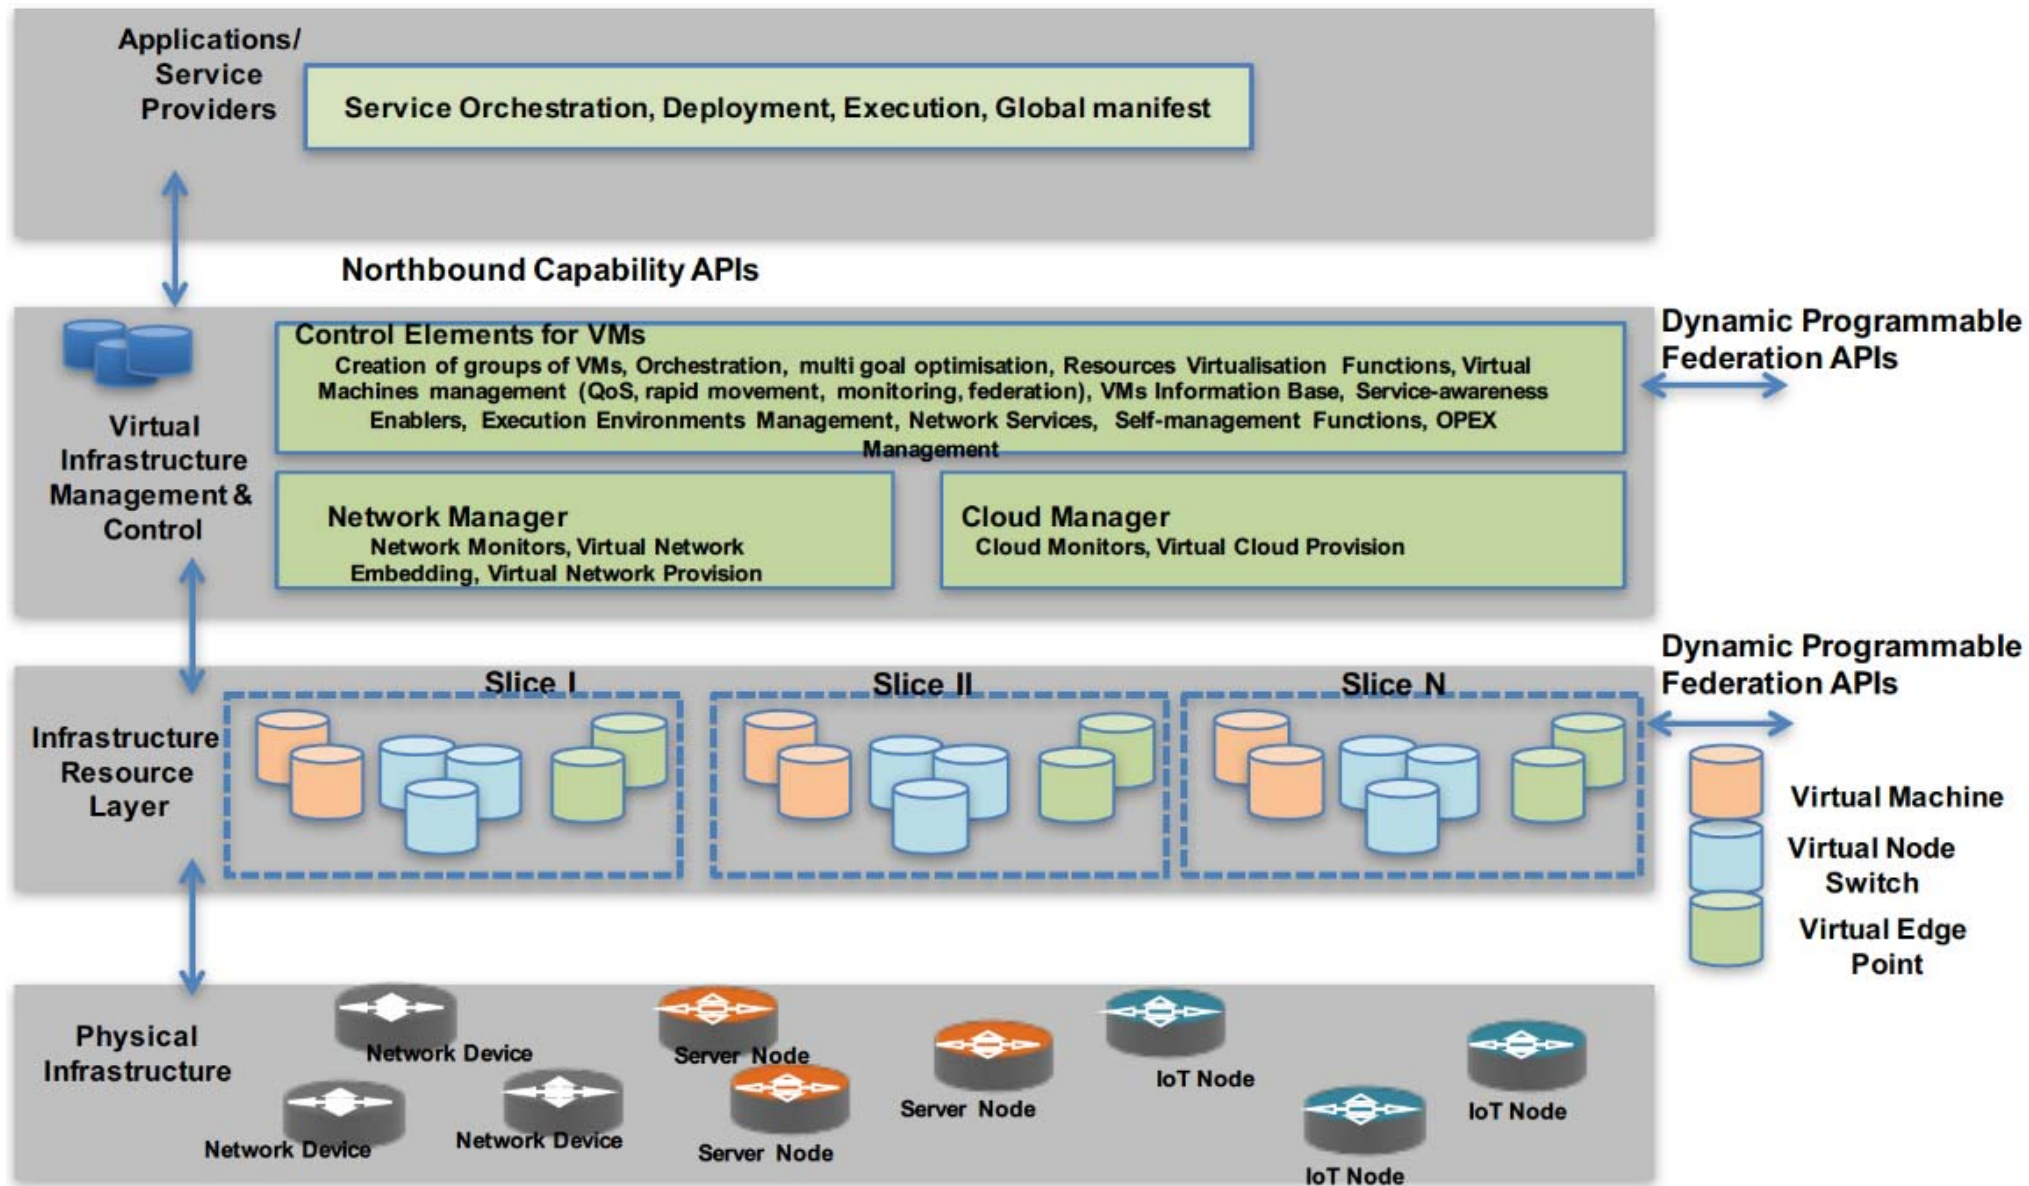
Applications/ Service Providers

Service Orchestration, Deployment, Execution, Global manifest

Northbound Capability APIs

Control Elements for VMs

Creation of groups of VMs, Orchestration, multi goal optimisation, Resources Virtualisation Functions, Virtual Machines management (QoS, rapid movement, monitoring, federation), VMs Information Base, Service-awareness Enablers, Execution Environments Management, Network Services, Self-management Functions, OPEX Management

Dynamic Programmable Federation APIs

Virtual Infrastructure Management & Control

Network Manager

Network Monitors, Virtual Network Embedding, Virtual Network Provision

Cloud Manager

Cloud Monitors, Virtual Cloud Provision

Dynamic Programmable Federation APIs

Slice I

Slice II

Slice N

Infrastructure Resource Layer

Virtual Machine

Virtual Node Switch

Virtual Edge Point

Physical Infrastructure

Network Device

Server Node

Server Node

IoT Node

IoT Node

Network Device

Network Device

Server Node

IoT Node